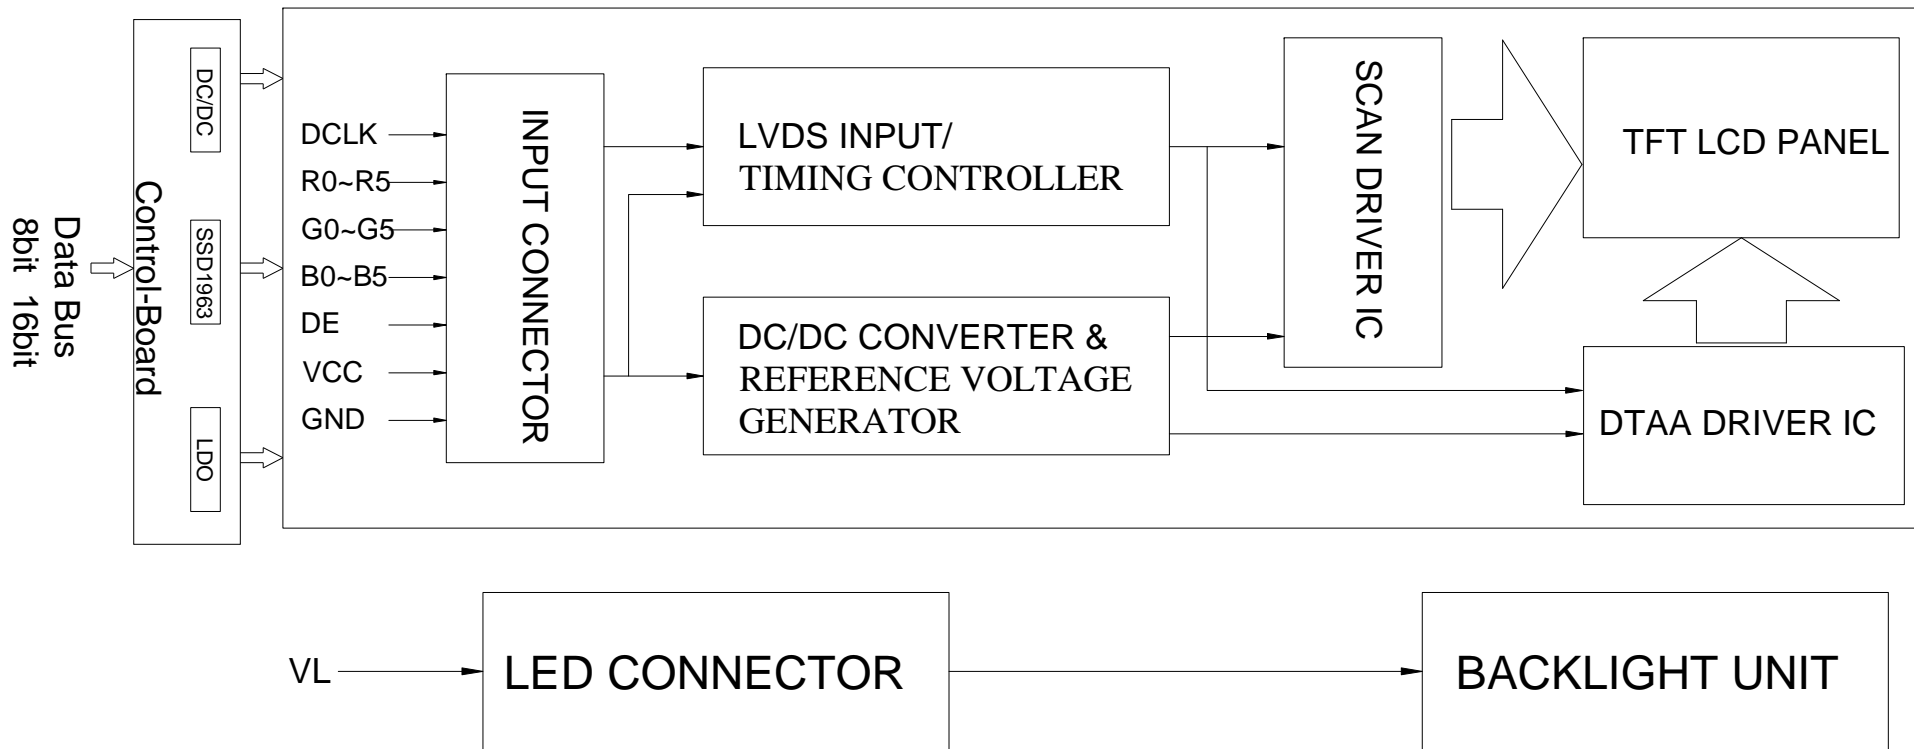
Data Bus
8bit 16bit

Control-Board

DC/DC

SSD1963

LDO

DCLK
R0~R5
G0~G5
B0~B5
DE
VCC
GND

INPUT CONNECTOR

LVDS INPUT/
TIMING CONTROLLER

DC/DC CONVERTER &
REFERENCE VOLTAGE
GENERATOR

SCAN DRIVER IC

TFT LCD PANEL

DTAA DRIVER IC

VL

LED CONNECTOR

BACKLIGHT UNIT